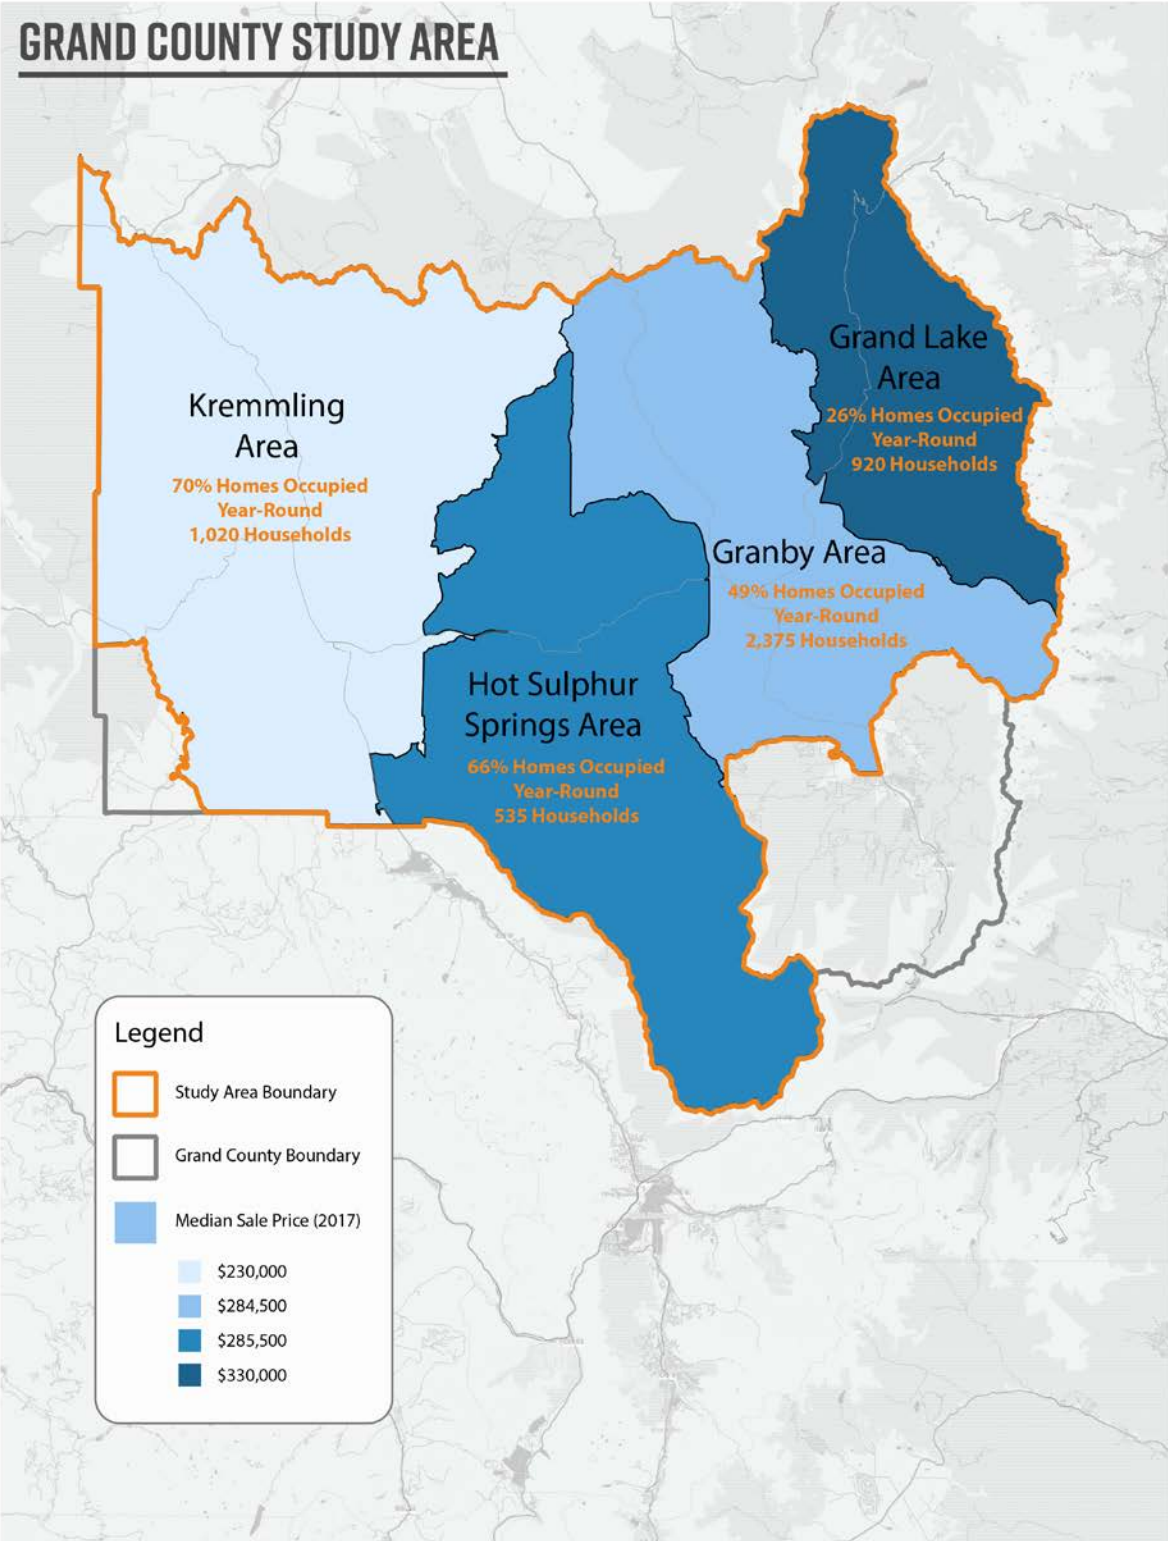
GRAND COUNTY STUDY AREA

Grand Lake Area
26% Homes Occupied Year-Round
920 Households

Kremmling Area
70% Homes Occupied Year-Round
1,020 Households

Granby Area
49% Homes Occupied Year-Round
2,375 Households

Hot Sulphur Springs Area
66% Homes Occupied Year-Round
535 Households

Legend
Study Area Boundary
Grand County Boundary
Median Sale Price (2017)
$230,000
$284,500
$285,500
$330,000